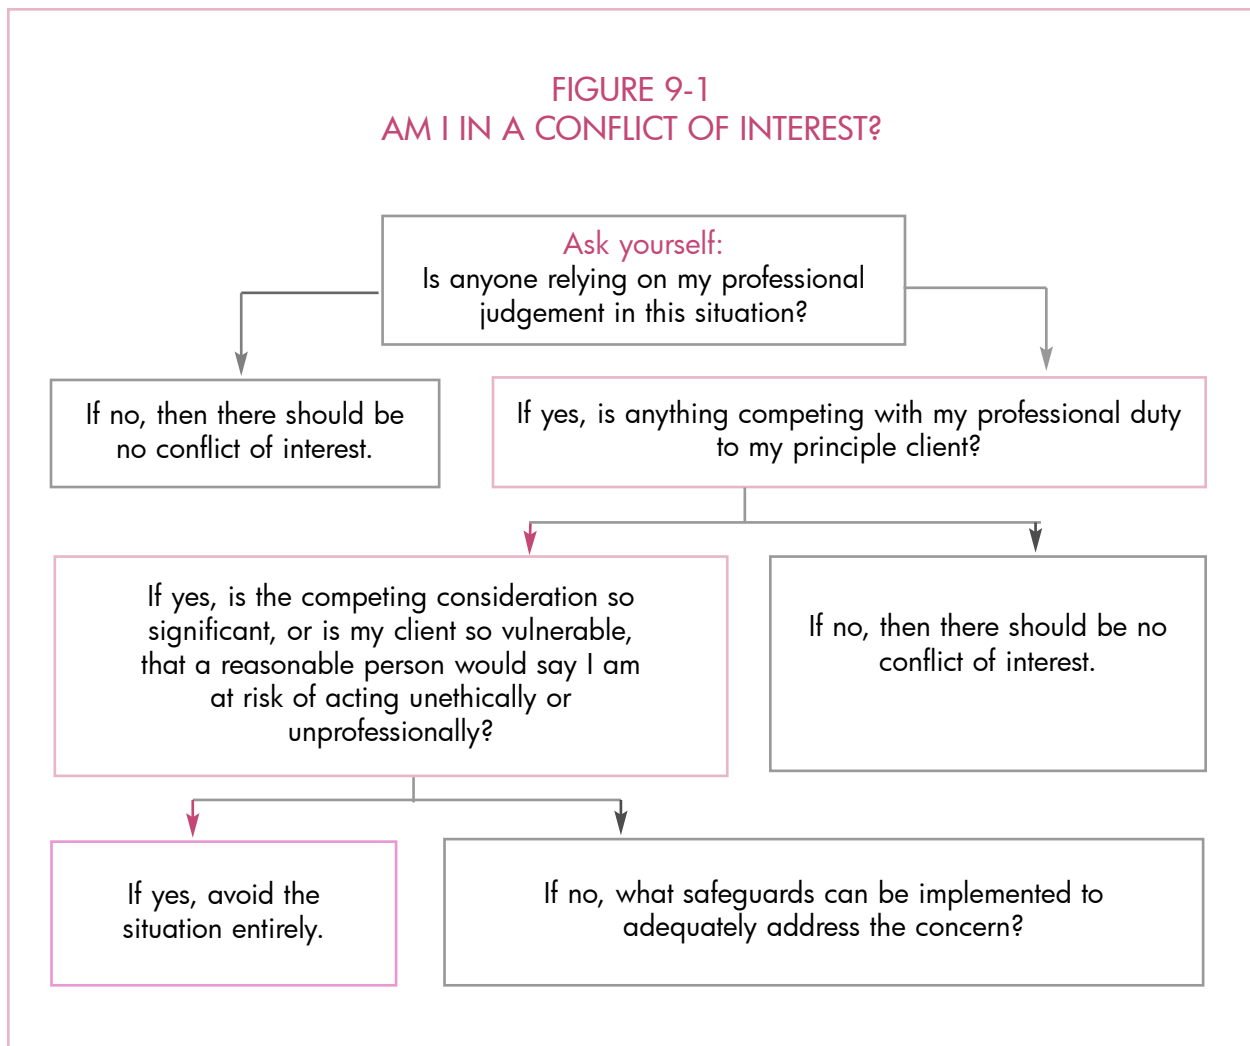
FIGURE 9-1
AM I IN A CONFLICT OF INTEREST?

Ask yourself:
Is anyone relying on my professional judgement in this situation?

If no, then there should be no conflict of interest.

If yes, is anything competing with my professional duty to my principle client?

If yes, is the competing consideration so significant, or is my client so vulnerable, that a reasonable person would say I am at risk of acting unethically or unprofessionally?

If no, then there should be no conflict of interest.

If yes, avoid the situation entirely.

If no, what safeguards can be implemented to adequately address the concern?